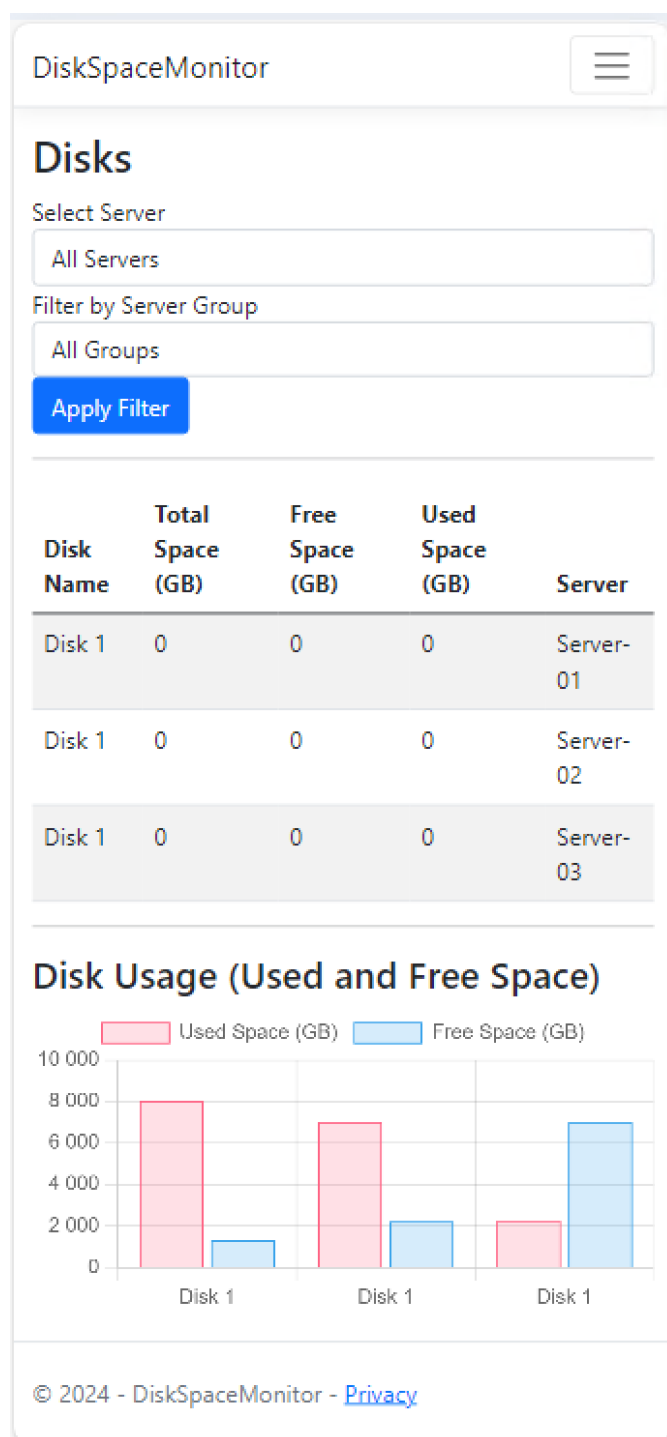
DiskSpaceMonitor

Disks

Select Server

All Servers

Filter by Server Group

All Groups

Apply Filter

| Disk Name | Total Space (GB) | Free Space (GB) | Used Space (GB) | Server |
|---|---|---|---|---|
| Disk 1 | 0 | 0 | 0 | Server-01 |
| Disk 1 | 0 | 0 | 0 | Server-02 |
| Disk 1 | 0 | 0 | 0 | Server-03 |

Disk Usage (Used and Free Space)

Used Space (GB) Free Space (GB)

10 000
8 000
6 000
4 000
2 000
0

Disk 1 Disk 1 Disk 1

© 2024 - DiskSpaceMonitor - Privacy